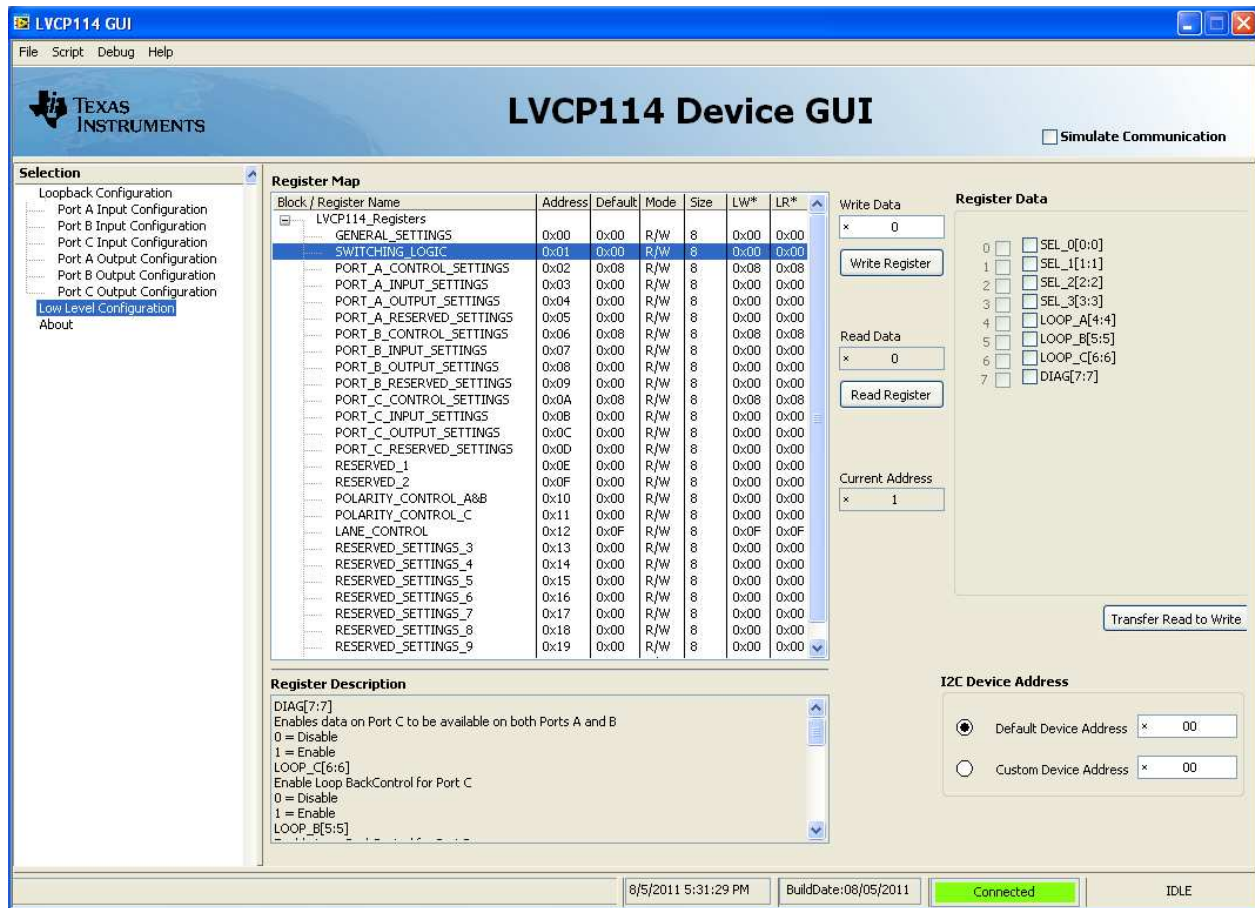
LVCP114 GUI

File Script Debug Help

TEXAS INSTRUMENTS

LVCP114 Device GUI

Simulate Communication

Selection
Loopback Configuration
Port A Input Configuration
Port B Input Configuration
Port C Input Configuration
Port A Output Configuration
Port B Output Configuration
Port C Output Configuration
Low Level Configuration
About

Register Map

| Block / Register Name | Address | Default | Mode | Size | LW* | LR* |
|---|---|---|---|---|---|---|
| LVCP114_Registers | | | | | | |
| GENERAL_SETTINGS | 0x00 | 0x00 | R/W | 8 | 0x00 | 0x00 |
| SWITCHING_LOGIC | 0x01 | 0x00 | R/W | 8 | 0x00 | 0x00 |
| PORT_A_CONTROL_SETTINGS | 0x02 | 0x08 | R/W | 8 | 0x08 | 0x08 |
| PORT_A_INPUT_SETTINGS | 0x03 | 0x00 | R/W | 8 | 0x00 | 0x00 |
| PORT_A_OUTPUT_SETTINGS | 0x04 | 0x00 | R/W | 8 | 0x00 | 0x00 |
| PORT_A_RESERVED_SETTINGS | 0x05 | 0x00 | R/W | 8 | 0x00 | 0x00 |
| PORT_B_CONTROL_SETTINGS | 0x06 | 0x08 | R/W | 8 | 0x08 | 0x08 |
| PORT_B_INPUT_SETTINGS | 0x07 | 0x00 | R/W | 8 | 0x00 | 0x00 |
| PORT_B_OUTPUT_SETTINGS | 0x08 | 0x00 | R/W | 8 | 0x00 | 0x00 |
| PORT_B_RESERVED_SETTINGS | 0x09 | 0x00 | R/W | 8 | 0x00 | 0x00 |
| PORT_C_CONTROL_SETTINGS | 0x0A | 0x08 | R/W | 8 | 0x08 | 0x08 |
| PORT_C_INPUT_SETTINGS | 0x0B | 0x00 | R/W | 8 | 0x00 | 0x00 |
| PORT_C_OUTPUT_SETTINGS | 0x0C | 0x00 | R/W | 8 | 0x00 | 0x00 |
| PORT_C_RESERVED_SETTINGS | 0x0D | 0x00 | R/W | 8 | 0x00 | 0x00 |
| RESERVED_1 | 0x0E | 0x00 | R/W | 8 | 0x00 | 0x00 |
| RESERVED_2 | 0x0F | 0x00 | R/W | 8 | 0x00 | 0x00 |
| POLARITY_CONTROL_A&B | 0x10 | 0x00 | R/W | 8 | 0x00 | 0x00 |
| POLARITY_CONTROL_C | 0x11 | 0x00 | R/W | 8 | 0x00 | 0x00 |
| LANE_CONTROL | 0x12 | 0x0F | R/W | 8 | 0x0F | 0x0F |
| RESERVED_SETTINGS_3 | 0x13 | 0x00 | R/W | 8 | 0x00 | 0x00 |
| RESERVED_SETTINGS_4 | 0x14 | 0x00 | R/W | 8 | 0x00 | 0x00 |
| RESERVED_SETTINGS_5 | 0x15 | 0x00 | R/W | 8 | 0x00 | 0x00 |
| RESERVED_SETTINGS_6 | 0x16 | 0x00 | R/W | 8 | 0x00 | 0x00 |
| RESERVED_SETTINGS_7 | 0x17 | 0x00 | R/W | 8 | 0x00 | 0x00 |
| RESERVED_SETTINGS_8 | 0x18 | 0x00 | R/W | 8 | 0x00 | 0x00 |
| RESERVED_SETTINGS_9 | 0x19 | 0x00 | R/W | 8 | 0x00 | 0x00 |

Write Data
x 0
Write Register

Read Data
x 0
Read Register

Current Address
x 1

Register Data
0 SEL_0[0:0]
1 SEL_1[1:1]
2 SEL_2[2:2]
3 SEL_3[3:3]
4 LOOP_A[4:4]
5 LOOP_B[5:5]
6 LOOP_C[6:6]
7 DIAG[7:7]

Transfer Read to Write

Register Description
DIAG[7:7]
Enables data on Port C to be available on both Ports A and B
0 = Disable
1 = Enable
LOOP_C[6:6]
Enable Loop BackControl for Port C
0 = Disable
1 = Enable
LOOP_B[5:5]
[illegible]

I2C Device Address
Default Device Address x 00
Custom Device Address x 00

8/5/2011 5:31:29 PM | BuildDate:08/05/2011 | Connected | IDLE